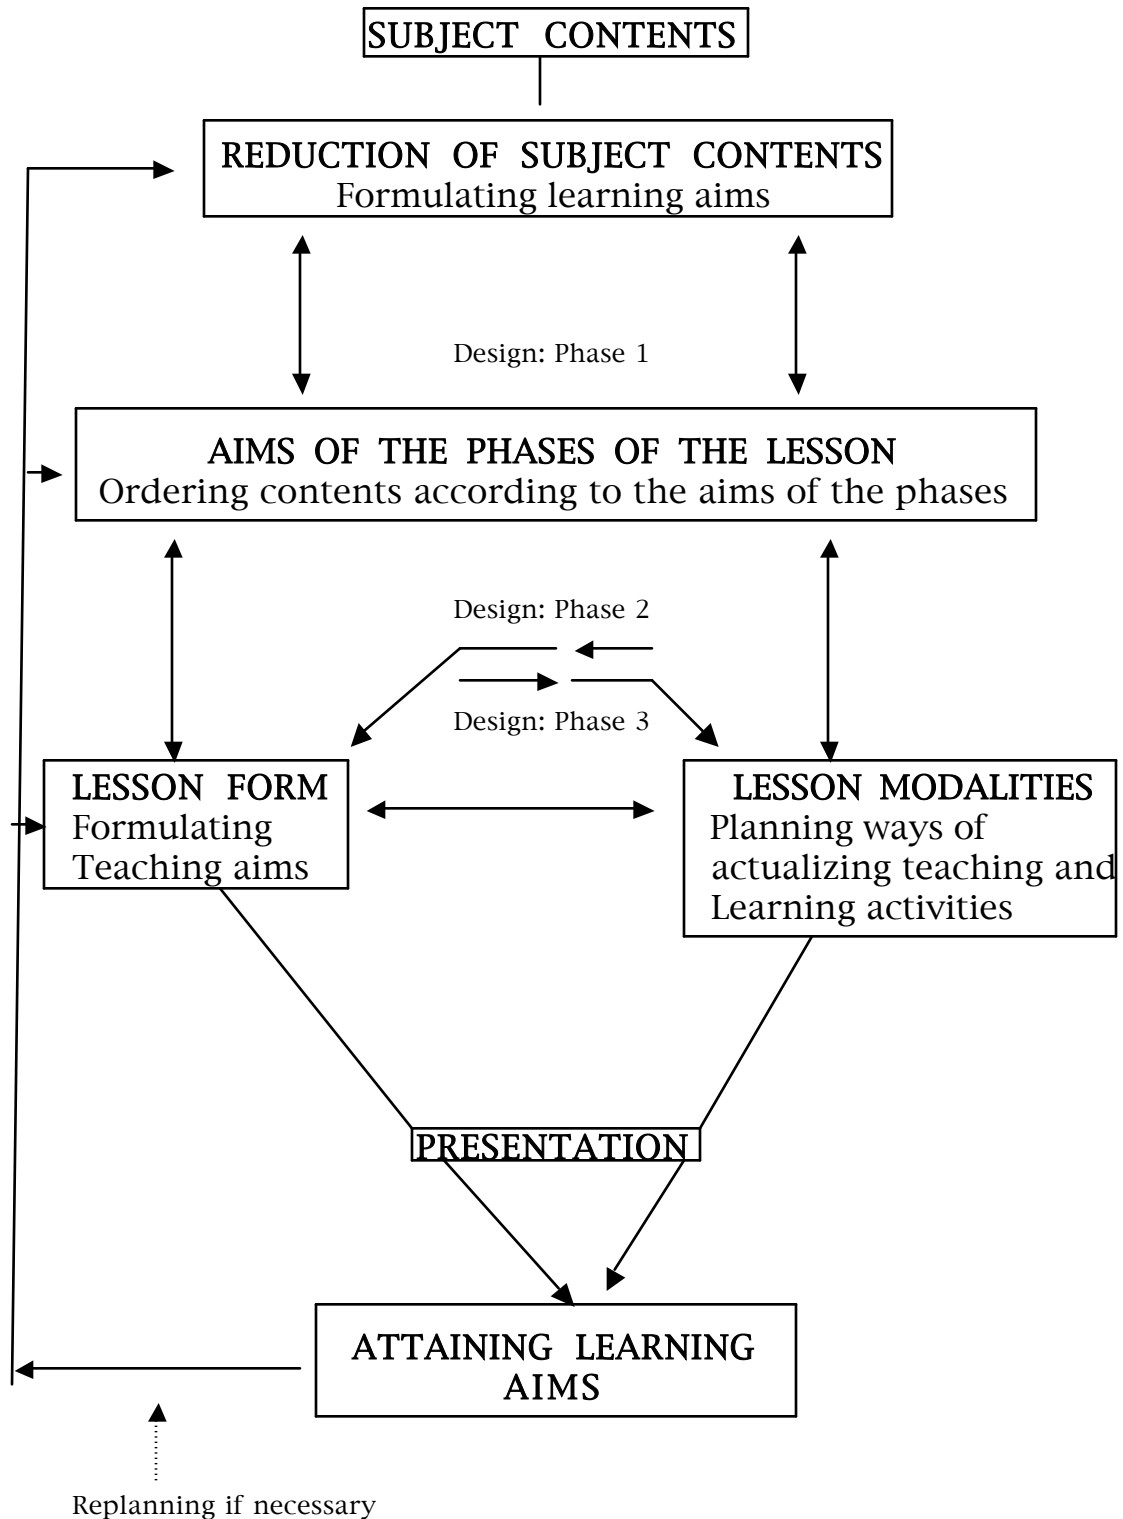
SUBJECT CONTENTS

REDUCTION OF SUBJECT CONTENTS
Formulating learning aims

Design: Phase 1

AIMS OF THE PHASES OF THE LESSON
Ordering contents according to the aims of the phases

Design: Phase 2

Design: Phase 3

LESSON FORM
Formulating
Teaching aims

LESSON MODALITIES
Planning ways of actualizing teaching and Learning activities

PRESENTATION

ATTAINING LEARNING AIMS

Replanning if necessary